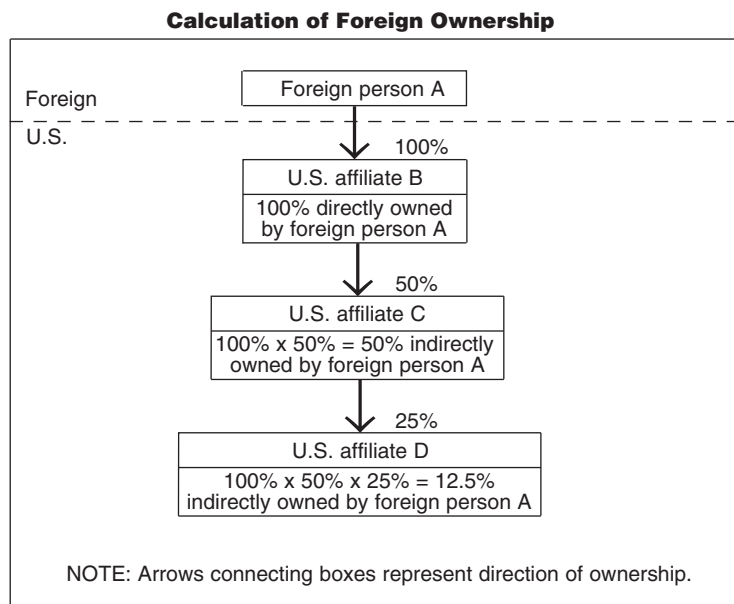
**Calculation of Foreign Ownership**

Foreign

Foreign person A

U.S.

100%

U.S. affiliate B

100% directly owned by foreign person A

50%

U.S. affiliate C

100% x 50% = 50% indirectly owned by foreign person A

25%

U.S. affiliate D

100% x 50% x 25% = 12.5% indirectly owned by foreign person A

NOTE: Arrows connecting boxes represent direction of ownership.